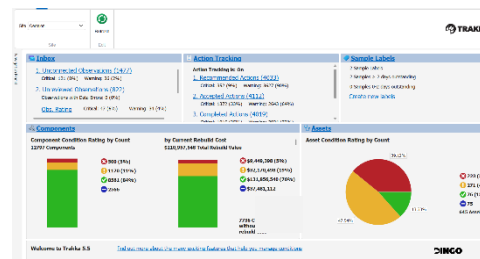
Site

TRAKK

Inbox
1. Unconfirmed Observations (1477)
Critical: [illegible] Warning: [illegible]
2. Unreviewed Observations (822)
Observations with Dist. Drives 3 (4%)
Obs. Rating
Critical: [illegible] Warning: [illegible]

Action Tracking
Action Tracking in 5a
1. Recommended Actions (4033)
Critical: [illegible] Warning: 2647 (66%)
2. Accepted Actions (4112)
Critical: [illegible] Warning: 2643 (64%)
3. Completed Actions (4059)

Sample Labels
3 Sample labels
3 Sample 7 days outstanding
3 Sample 14 days outstanding
Create new labels

Components
Component Condition Rating by Count
12797 Components
by Current Rebuild Cost
Total Rebuild Value
808 (5%)
1170 (9%)
8281 (65%)
2568
$8,440,208 (5%)
$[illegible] (8%)
$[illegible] (76%)
$17,481,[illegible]
without rebuild

Assets
Asset Condition Rating by Count
39 (2%)
371 (2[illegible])
375 (7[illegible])
75
445 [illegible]

Welcome to Trakka 5.5
Find out more about the many exciting features that help you manage your fleet
DINGO